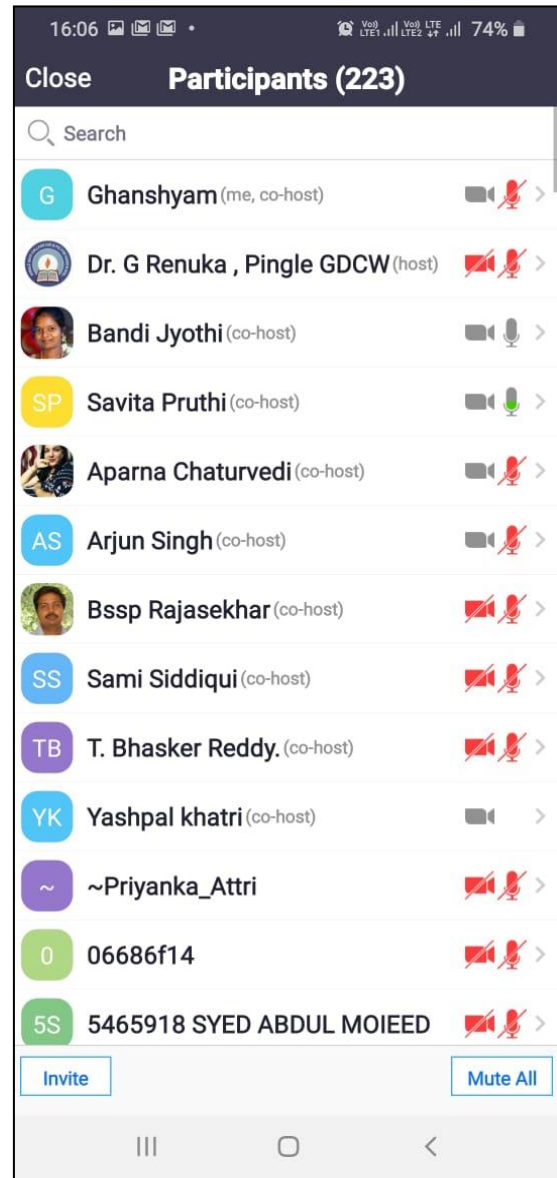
16:06 • Vo) LTE1 Vo) LTE2 LTE 74%

Close Participants (223)

Search

G Ghanshyam (me, co-host)

Dr. G Renuka , Pingle GDCW (host)

Bandi Jyothi (co-host)

SP Savita Pruthi (co-host)

Aparna Chaturvedi (co-host)

AS Arjun Singh (co-host)

Bssp Rajasekhar (co-host)

SS Sami Siddiqui (co-host)

TB T. Bhasker Reddy. (co-host)

YK Yashpal khatri (co-host)

~ ~Priyanka_Attri

0 06686f14

5S 5465918 SYED ABDUL MOIEED

Invite

Mute All